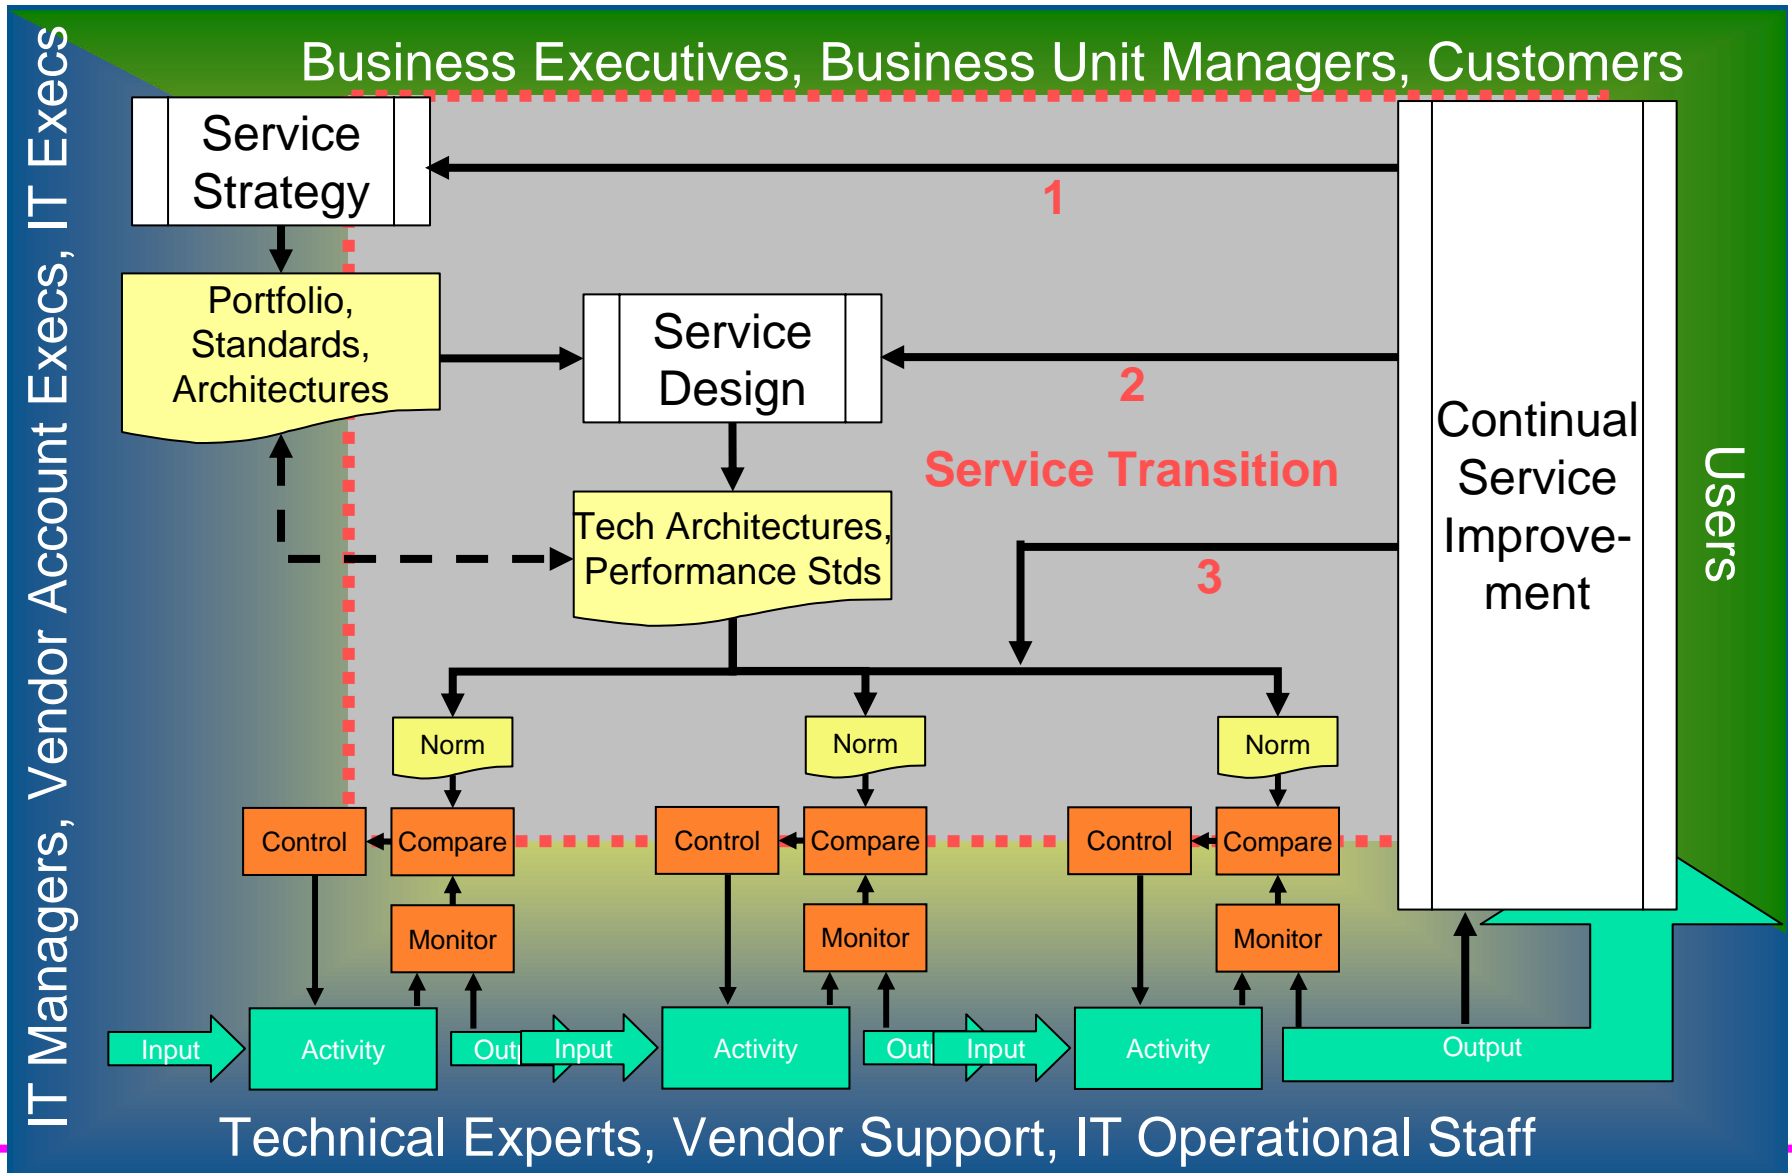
Business Executives, Business Unit Managers, Customers

IT Managers, Vendor Account Execs, IT Execs

Service Strategy

Portfolio, Standards, Architectures

Service Design

1

2

3

Service Transition

Tech Architectures, Performance Stds

Continual Service Improvement

Users

Norm

Norm

Norm

Control

Compare

Control

Compare

Control

Compare

Monitor

Monitor

Monitor

Input

Activity

Out

Input

Activity

Out

Input

Activity

Output

Technical Experts, Vendor Support, IT Operational Staff